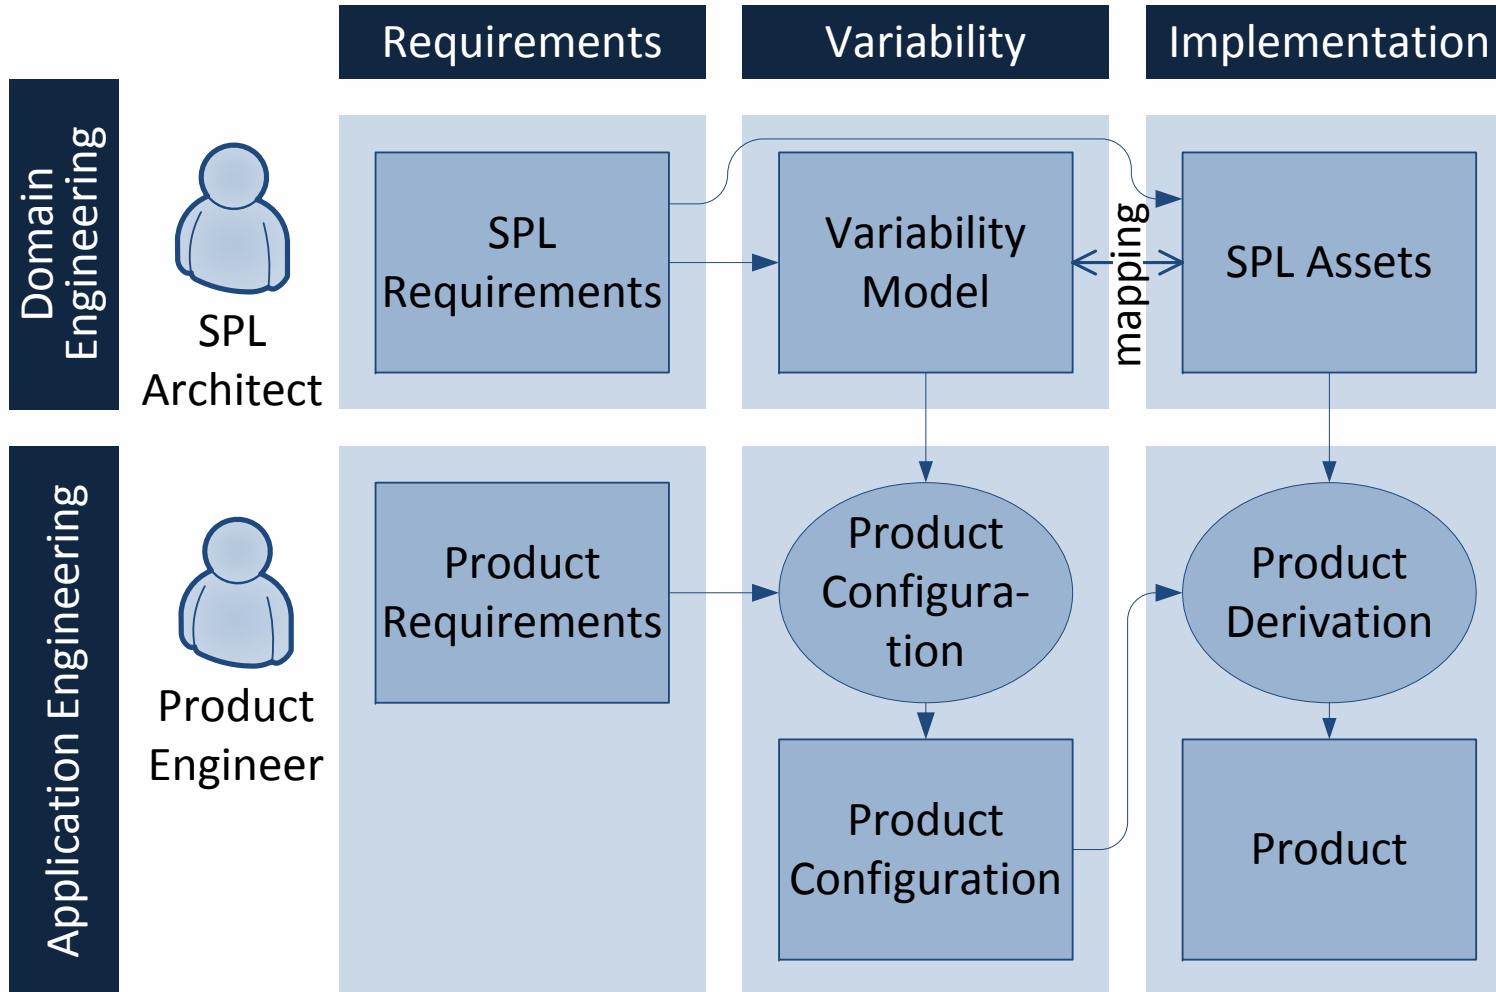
Requirements

Variability

Implementation

Domain Engineering

SPL Architect

SPL Requirements

Variability Model

mapping

SPL Assets

Application Engineering

Product Engineer

Product Requirements

Product Configuration

Product Derivation

Product Configuration

Product